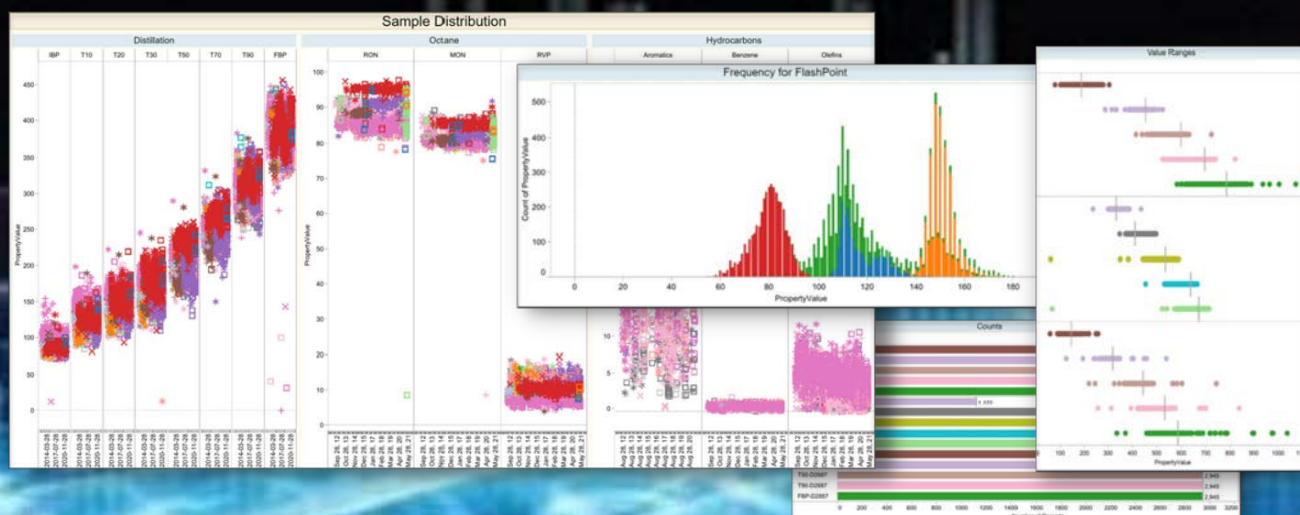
Sample Distribution

Distillation

IBP T10 T20 T30 T50 T70 T90 FBP

450
400
350
300
250
200
150
100
50
0

PropertyValue

Octane

RON MON RVP

100
90
80
70
60
50
40
30
20
10
0

PropertyValue

Hydrocarbons

Aromatics Benzene Olefins

Frequency for FlashPoint

500
400
300
200
100
0

Count of PropertyValue

0 20 40 60 80 100 120 140 160 180

PropertyValue

Value Ranges

0 100 200 300 400 500 600 700 800 900 1000 1100

PropertyValue

Counts

T50-D2887
T90-D2887
FBP-D2887

2,945
2,945
2,945

0 200 400 600 800 1000 1200 1400 1600 1800 2000 2200 2400 2600 2800 3000 3200